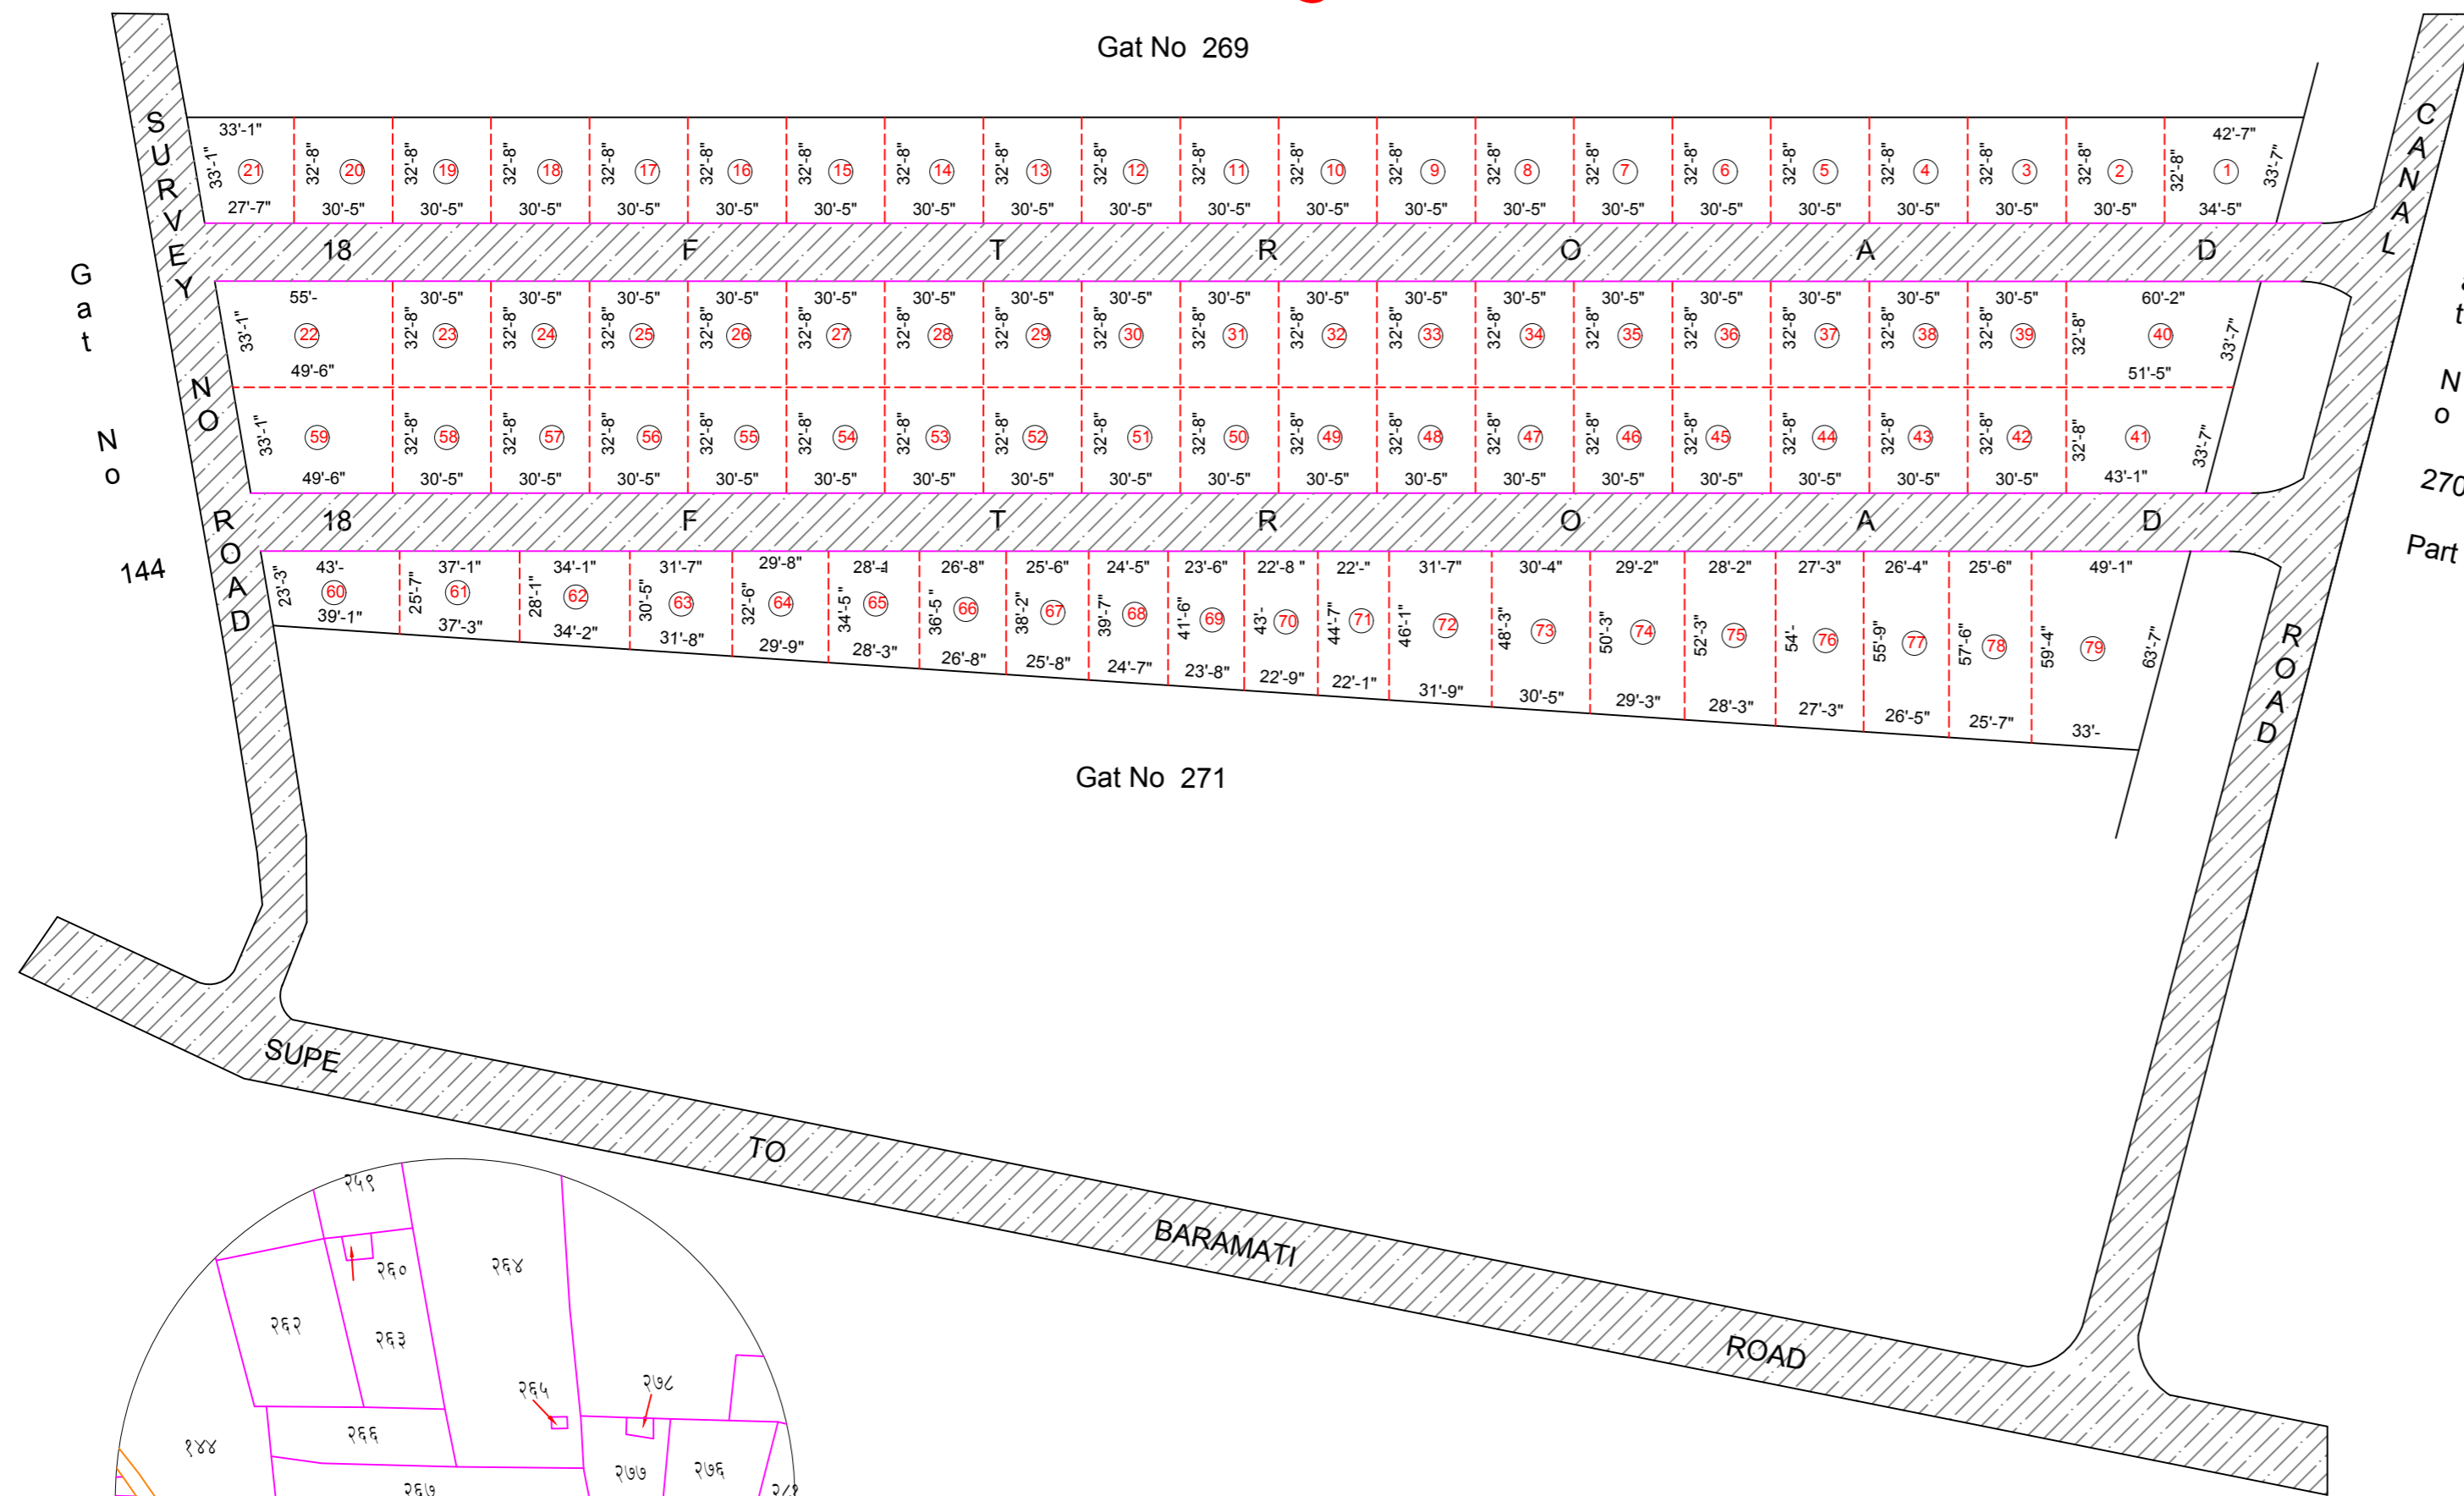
Gat No 269

SURVEY NO ROAD

Gat No 144

CANAL

Gat No 270 Part

33'-1" 33'-1" 21 27'-7"
32'-8" 20 30'-5"
32'-8" 19 30'-5"
32'-8" 18 30'-5"
32'-8" 17 30'-5"
32'-8" 16 30'-5"
32'-8" 15 30'-5"
32'-8" 14 30'-5"
32'-8" 13 30'-5"
32'-8" 12 30'-5"
32'-8" 11 30'-5"
32'-8" 10 30'-5"
32'-8" 9 30'-5"
32'-8" 8 30'-5"
32'-8" 7 30'-5"
32'-8" 6 30'-5"
32'-8" 5 30'-5"
32'-8" 4 30'-5"
32'-8" 3 30'-5"
32'-8" 2 30'-5"
42'-7" 32'-8" 1 33'-7" 34'-5"

18 FT ROAD

55'- 33'-1" 22 49'-6"
30'-5" 32'-8" 23
30'-5" 32'-8" 24
30'-5" 32'-8" 25
30'-5" 32'-8" 26
30'-5" 32'-8" 27
30'-5" 32'-8" 28
30'-5" 32'-8" 29
30'-5" 32'-8" 30
30'-5" 32'-8" 31
30'-5" 32'-8" 32
30'-5" 32'-8" 33
30'-5" 32'-8" 34
30'-5" 32'-8" 35
30'-5" 32'-8" 36
30'-5" 32'-8" 37
30'-5" 32'-8" 38
30'-5" 32'-8" 39
60'-2" 32'-8" 40 33'-7" 51'-5"

33'-1" 59 49'-6"
32'-8" 58 30'-5"
32'-8" 57 30'-5"
32'-8" 56 30'-5"
32'-8" 55 30'-5"
32'-8" 54 30'-5"
32'-8" 53 30'-5"
32'-8" 52 30'-5"
32'-8" 51 30'-5"
32'-8" 50 30'-5"
32'-8" 49 30'-5"
32'-8" 48 30'-5"
32'-8" 47 30'-5"
32'-8" 46 30'-5"
32'-8" 45 30'-5"
32'-8" 44 30'-5"
32'-8" 43 30'-5"
32'-8" 42 30'-5"
32'-8" 41 33'-7" 43'-1"

18 FT ROAD

43'- 23'-3" 60 39'-1"
37'-1" 25'-7" 61 37'-3"
34'-1" 28'-1" 62 34'-2"
31'-7" 30'-5" 63 31'-8"
29'-8" 32'-6" 64 29'-9"
28'-4 34'-5" 65 28'-3"
26'-8" 36'-5" 66 26'-8"
25'-6" 38'-2" 67 25'-8"
24'-5" 39'-7" 68 24'-7"
23'-6" 41'-6" 69 23'-8"
22'-8" 43'- 70 22'-9"
22'-" 44'-7" 71 22'-1"
31'-7" 46'-1" 72 31'-9"
30'-4" 48'-3" 73 30'-5"
29'-2" 50'-3" 74 29'-3"
28'-2" 52'-3" 75 28'-3"
27'-3" 54'- 76 27'-3"
26'-4" 55'-9" 77 26'-5"
25'-6" 57'-6" 78 25'-7"
49'-1" 59'-4" 79 63'-7" 33'-

ROAD

Gat No 271

SUPE TO BARAMATI ROAD

२५९ २६० २६४ २६२ २६३ २६५ २७८ १४४ २६६ २७७ २७६ २६७